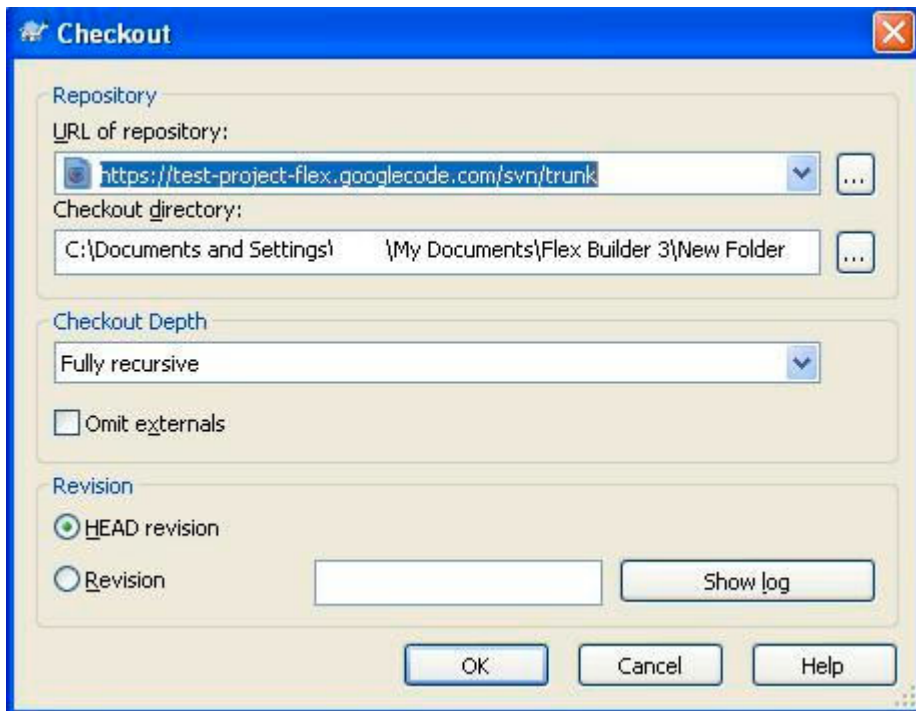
Checkout

Repository

URL of repository:

https://test-project-flex.googlecode.com/svn/trunk

...

Checkout directory:

C:\Documents and Settings\ \My Documents\Flex Builder 3\New Folder

...

Checkout Depth

Fully recursive

Omit externals

Revision

HEAD revision

Revision

Show log

OK

Cancel

Help